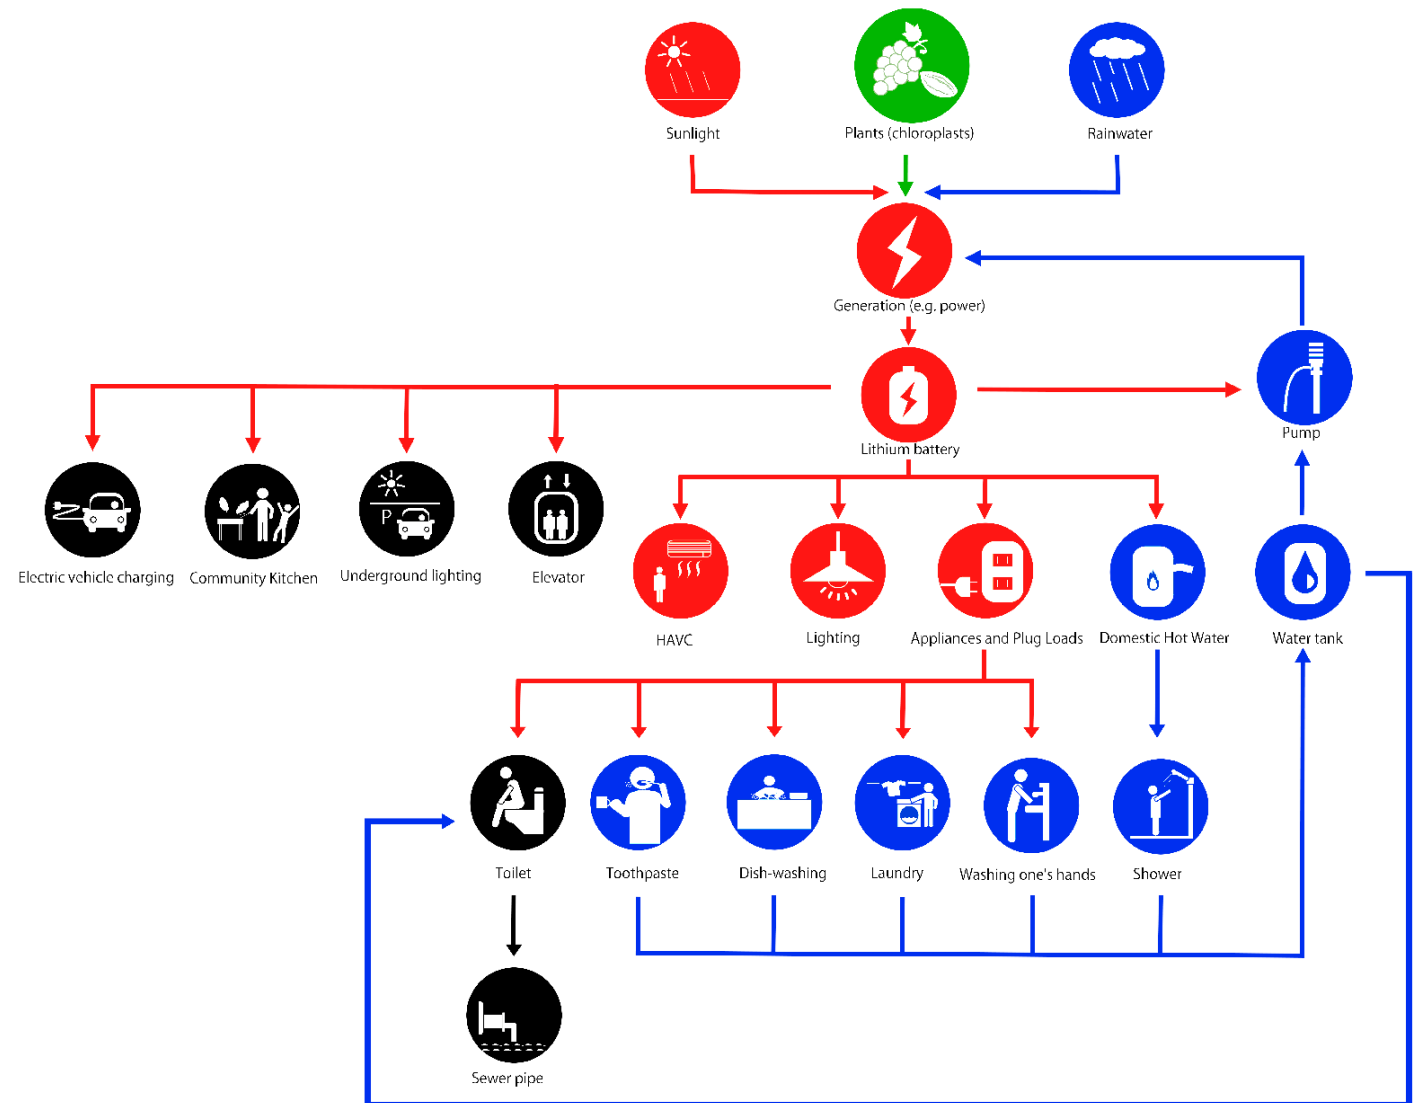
Sunlight

Plants (chloroplasts)

Rainwater

Generation (e.g. power)

Lithium battery

Pump

Electric vehicle charging

Community Kitchen

P

Underground lighting

Elevator

HAVC

Lighting

Appliances and Plug Loads

Domestic Hot Water

Water tank

Toilet

Toothpaste

Dish-washing

Laundry

Washing one's hands

Shower

Sewer pipe